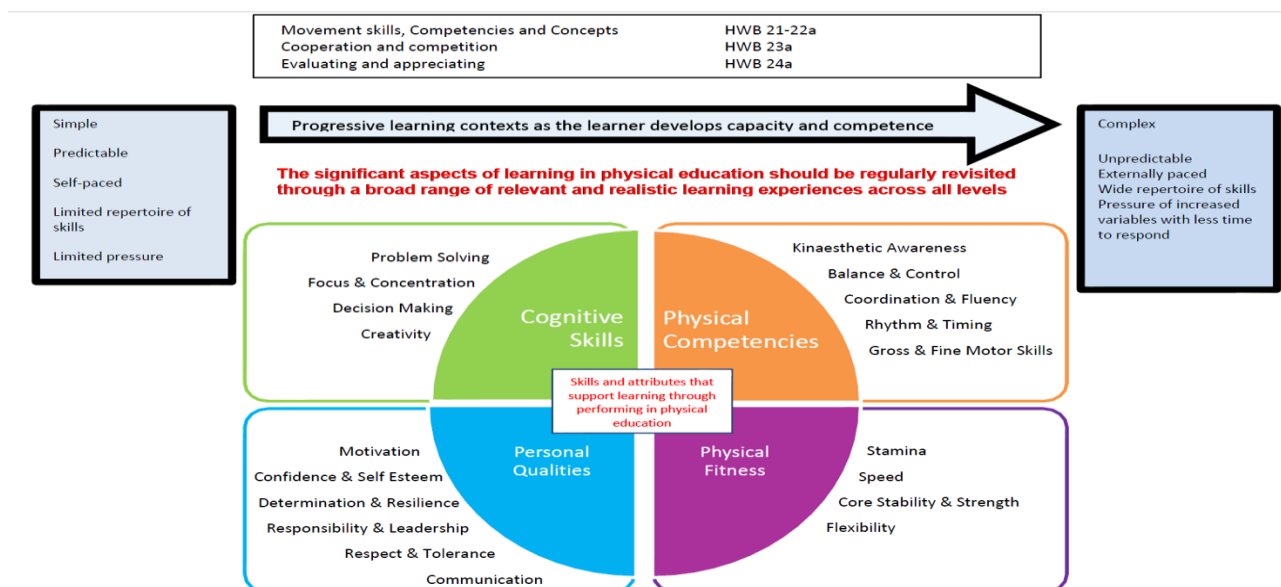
| | |
|---|---|
| Movement skills, Competencies and Concepts | HWB 21-22a |
| Cooperation and competition | HWB 23a |
| Evaluating and appreciating | HWB 24a |

Simple

Predictable

Self-paced

Limited repertoire of skills

Limited pressure

Progressive learning contexts as the learner develops capacity and competence

Complex

Unpredictable
Externally paced
Wide repertoire of skills
Pressure of increased variables with less time to respond

The significant aspects of learning in physical education should be regularly revisited through a broad range of relevant and realistic learning experiences across all levels

Problem Solving
Focus & Concentration
Decision Making
Creativity

Cognitive Skills

Physical Competencies

Kinaesthetic Awareness
Balance & Control
Coordination & Fluency
Rhythm & Timing
Gross & Fine Motor Skills

Skills and attributes that support learning through performing in physical education

Motivation
Confidence & Self Esteem
Determination & Resilience
Responsibility & Leadership
Respect & Tolerance
Communication

Personal Qualities

Physical Fitness

Stamina
Speed
Core Stability & Strength
Flexibility